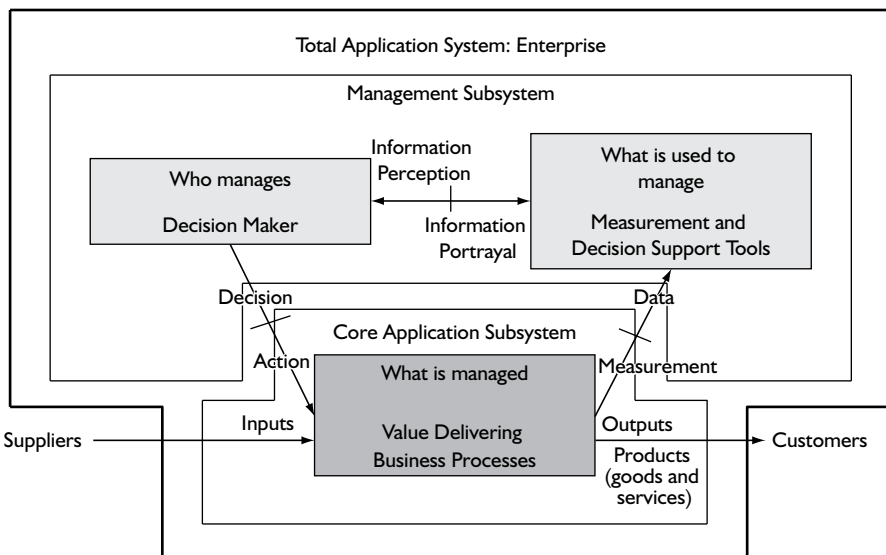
Total Application System: Enterprise

Management Subsystem

Who manages

Decision Maker

Information Perception

Information Portrayal

What is used to manage

Measurement and Decision Support Tools

Decision

Data

Core Application Subsystem

Action

Measurement

What is managed

Value Delivering Business Processes

Inputs

Outputs

Suppliers

Customers

Products (goods and services)